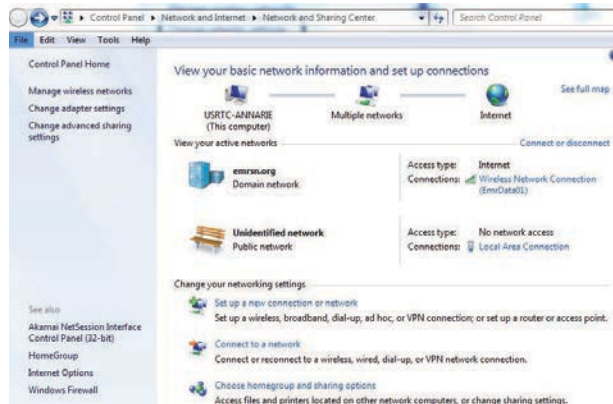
▸ Control Panel ▸ Network and Internet ▸ Network and Sharing Center

Search Control Panel

File Edit View Tools Help

Control Panel Home

Manage wireless networks

Change adapter settings

Change advanced sharing settings

View your basic network information and set up connections

See full map

USRTC-ANNARIE (This computer)

Multiple networks

Internet

View your active networks

Connect or disconnect

emrsn.org
Domain network

Access type: Internet
Connections: Wireless Network Connection (EmrData01)

Unidentified network
Public network

Access type: No network access
Connections: Local Area Connection

Change your networking settings

Set up a new connection or network
Set up a wireless, broadband, dial-up, ad hoc, or VPN connection; or set up a router or access point.

Connect to a network
Connect or reconnect to a wireless, wired, dial-up, or VPN network connection.

Choose homegroup and sharing options
Access files and printers located on other network computers, or change sharing settings.

See also

Akamai NetSession Interface Control Panel (32-bit)

HomeGroup

Internet Options

Windows Firewall